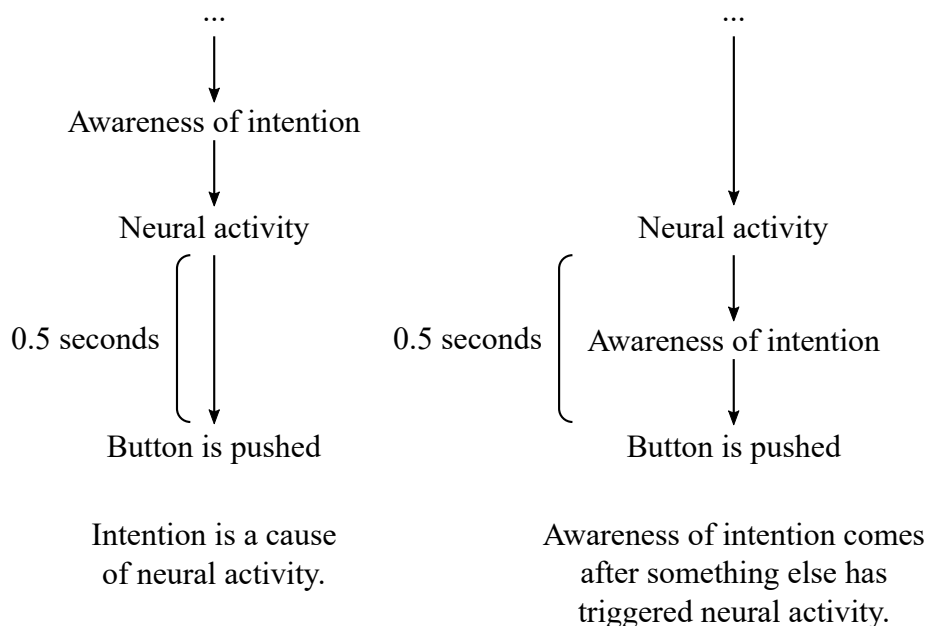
...

Awareness of intention

Neural activity

0.5 seconds

Button is pushed

Intention is a cause of neural activity.

...

Neural activity

0.5 seconds

Awareness of intention

Button is pushed

Awareness of intention comes after something else has triggered neural activity.